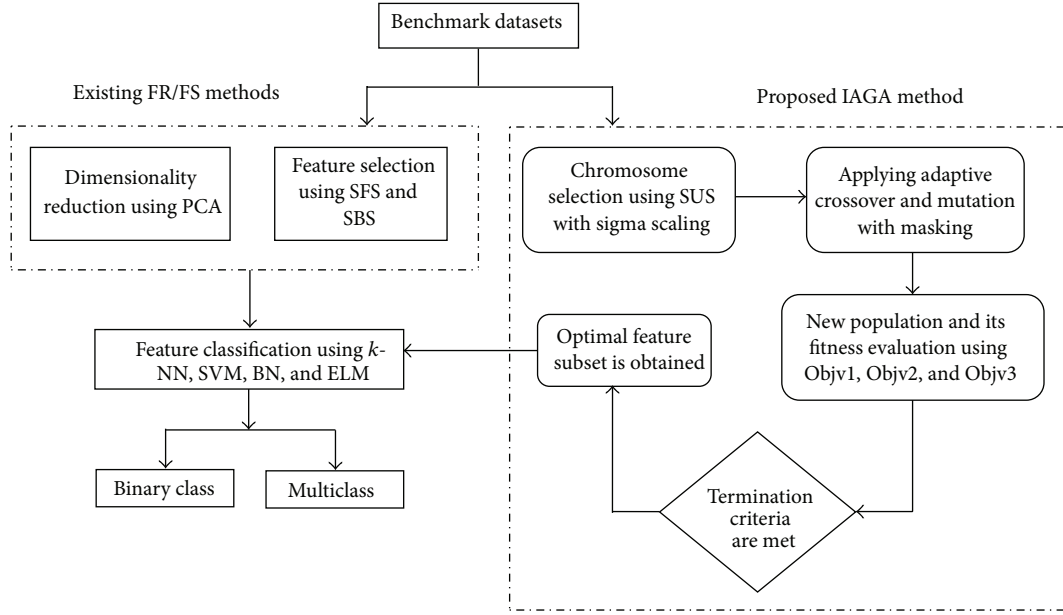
Benchmark datasets

Existing FR/FS methods

Proposed IAGA method

Dimensionality reduction using PCA

Feature selection using SFS and SBS

Chromosome selection using SUS with sigma scaling

Applying adaptive crossover and mutation with masking

New population and its fitness evaluation using Objv1, Objv2, and Objv3

Termination criteria are met

Optimal feature subset is obtained

Feature classification using $k$-NN, SVM, BN, and ELM

Binary class

Multiclass